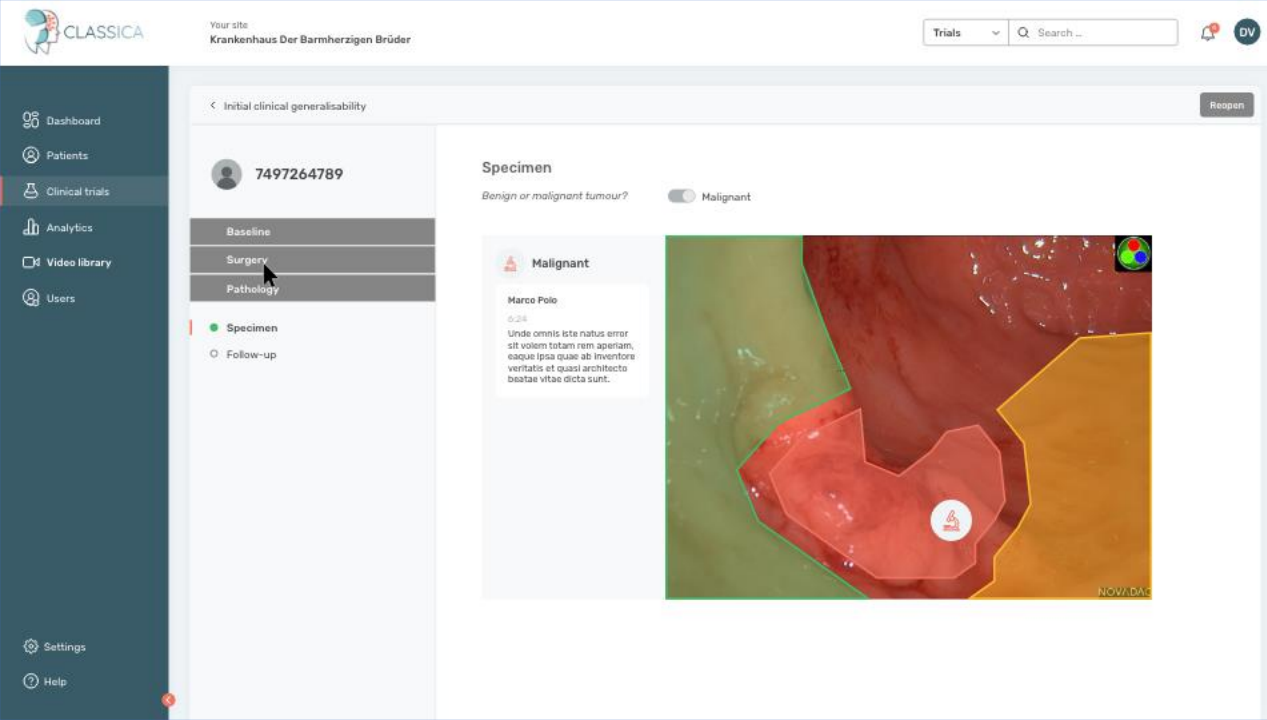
CLASSICA

Your site
Krankenhaus Der Barmherzigen Brüder

Trials
Search ...

DV

Dashboard
Patients
Clinical trials
Analytics
Video library
Users

Settings
Help

Initial clinical generalisability

Reopen

7497264789

Baseline
Surgery
Pathology

Specimen
Follow-up

Specimen

Benign or malignant tumour?
Malignant

Malignant

Marco Polo
6:24
Unde omnis iste natus error sit volem totam rem aperiam, eaque ipsa quae ab inventore veritatis et quasi architecto beatae vitae dicta sunt.

NOVADAQ